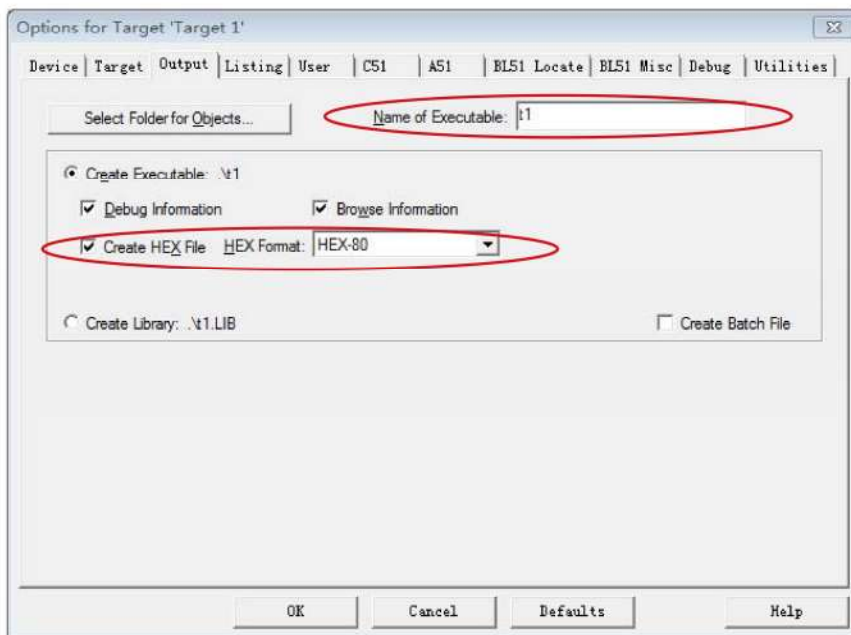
Options for Target 'Target 1'

Device | Target | Output | Listing | User | C51 | A51 | BL51 Locate | BL51 Misc | Debug | Utilities

Select Folder for Objects...

Name of Executable: t1

Create Executable: .\t1

Debug Information

Browse Information

Create HEX File HEX Format: HEX-80

Create Library: .\t1.LIB

Create Batch File

OK

Cancel

Defaults

Help